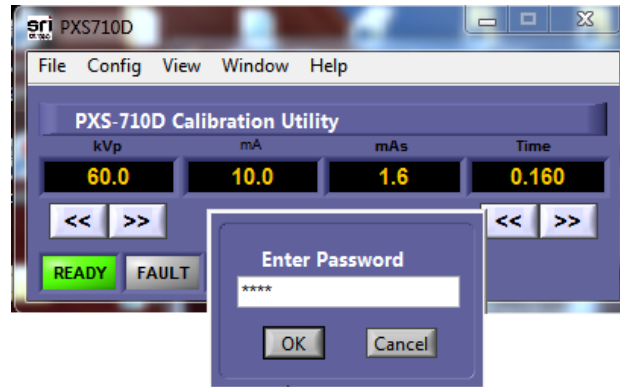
sri PXS710D

File Config View Window Help

PXS-710D Calibration Utility

| kVp | mA | mAs | Time |
|---|---|---|---|
| 60.0 | 10.0 | 1.6 | 0.160 |

<< >>

<< >>

READY FAULT

Enter Password

****

OK Cancel